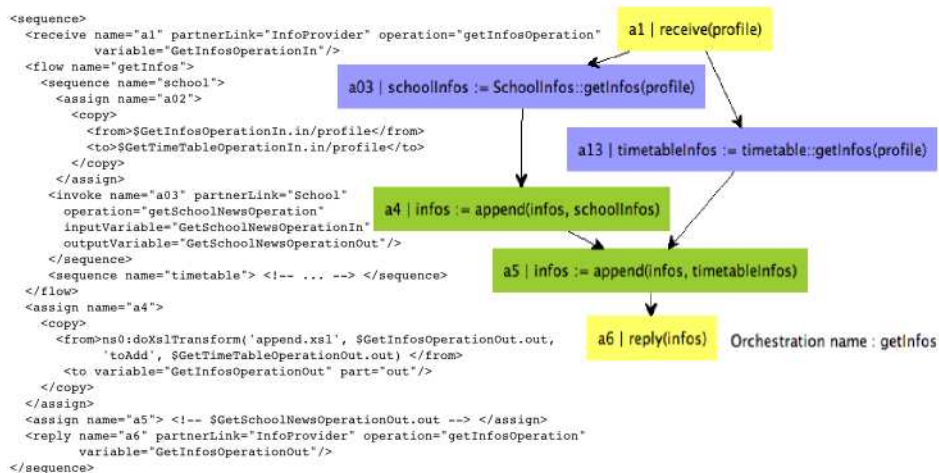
<sequence>
  <receive name="a1" partnerLink="InfoProvider" operation="getInfosOperation"
        variable="GetInfosOperationIn"/>
  <flow name="getInfos">
    <sequence name="school">
      <assign name="a02">
        <copy>
          <from>$GetInfosOperationIn.in/profile</from>
          <to>$GetTimeTableOperationIn.in/profile</to>
        </copy>
      </assign>
      <invoke name="a03" partnerLink="School"
        operation="getSchoolNewsOperation"
        inputVariable="GetSchoolNewsOperationIn"
        outputVariable="GetSchoolNewsOperationOut"/>
    </sequence>
    <sequence name="timetable"> <!-- ... --> </sequence>
  </flow>
  <assign name="a4">
    <copy>
      <from>ns0:doXslTransform('append.xsl', $GetInfosOperationOut.out,
            'toAdd', $GetTimeTableOperationOut.out) </from>
      <to variable="GetInfosOperationOut" part="out"/>
    </copy>
  </assign>
  <assign name="a5"> <!-- $GetSchoolNewsOperationOut.out --> </assign>
  <reply name="a6" partnerLink="InfoProvider" operation="getInfosOperation"
        variable="GetInfosOperationOut"/>
</sequence>

a1 | receive(profile)

a03 | schoolInfos := SchoolInfos::getInfos(profile)

a13 | timetableInfos := timetable::getInfos(profile)

a4 | infos := append(infos, schoolInfos)

a5 | infos := append(infos, timetableInfos)

a6 | reply(infos)

Orchestration name : getInfos